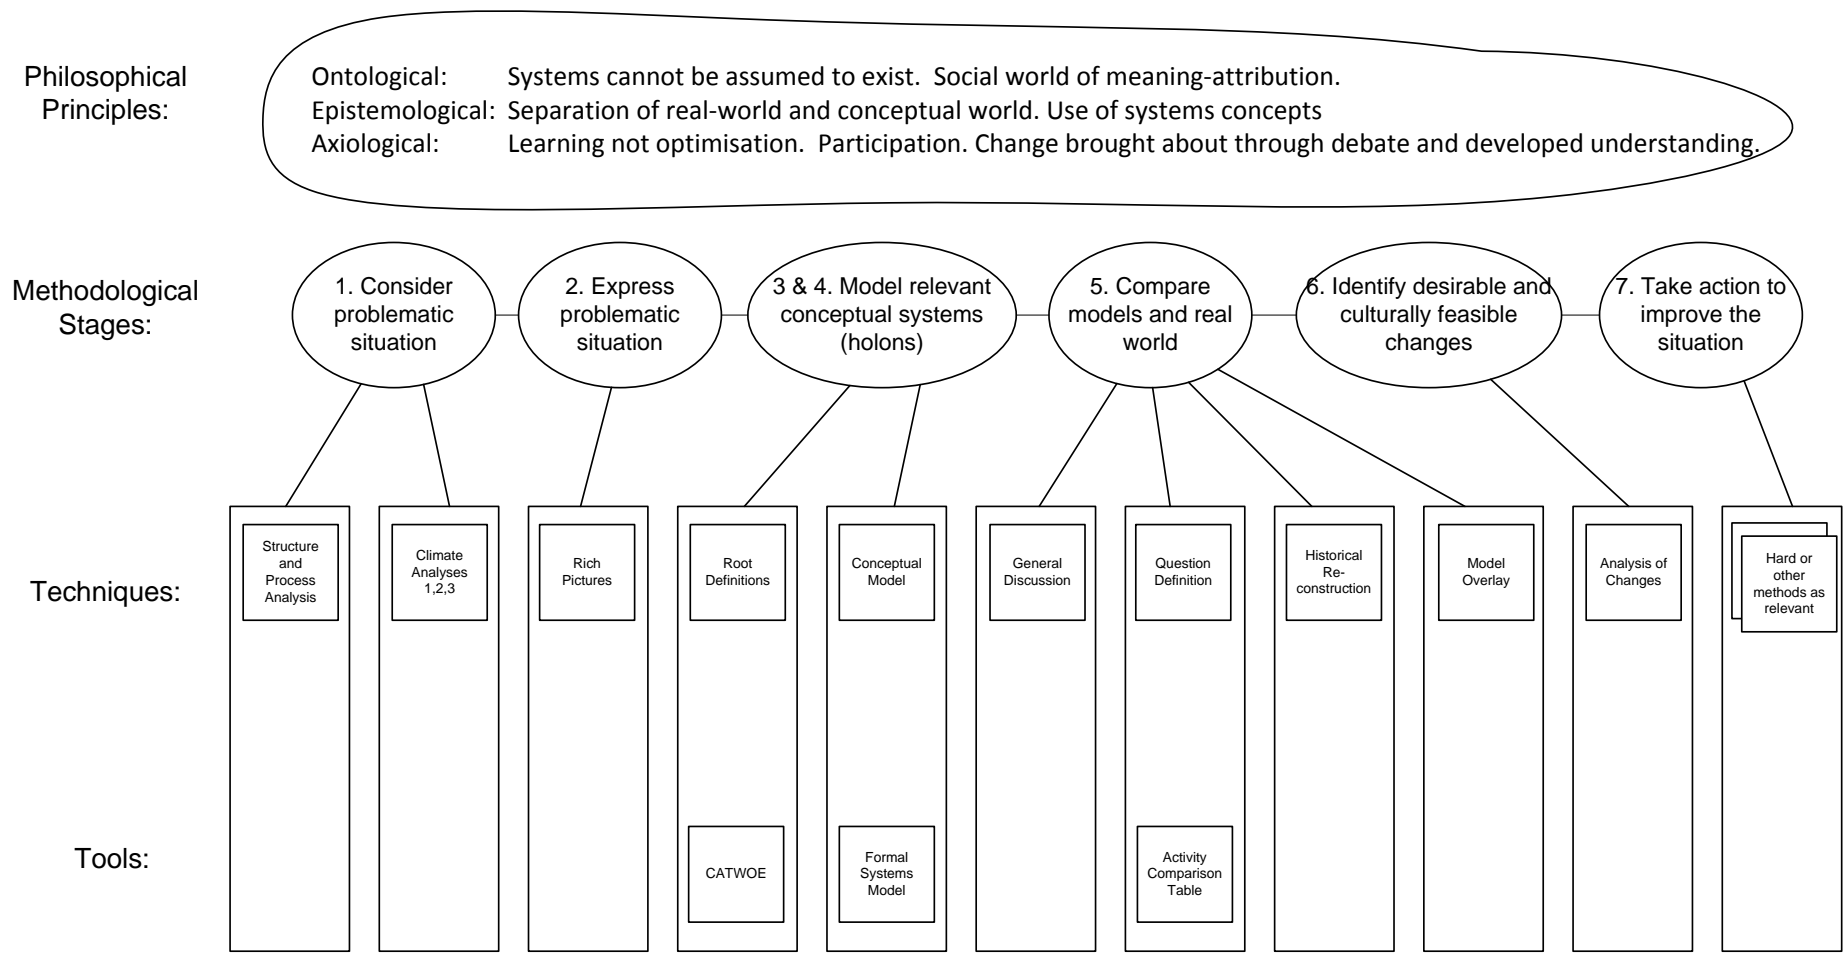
Philosophical Principles:

Ontological: Systems cannot be assumed to exist. Social world of meaning-attribution.
Epistemological: Separation of real-world and conceptual world. Use of systems concepts
Axiological: Learning not optimisation. Participation. Change brought about through debate and developed understanding.

Methodological Stages:

1. Consider problematic situation

2. Express problematic situation

3 & 4. Model relevant conceptual systems (holons)

5. Compare models and real world

6. Identify desirable and culturally feasible changes

7. Take action to improve the situation

Techniques:

Structure and Process Analysis

Climate Analyses 1,2,3

Rich Pictures

Root Definitions

Conceptual Model

General Discussion

Question Definition

Historical Re-construction

Model Overlay

Analysis of Changes

Hard or other methods as relevant

Tools:

CATWOE

Formal Systems Model

Activity Comparison Table